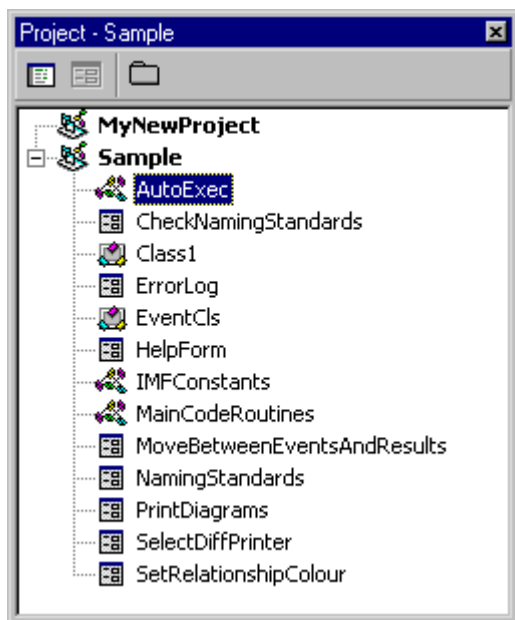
Project - Sample

MyNewProject
Sample
AutoExec
CheckNamingStandards
Class1
ErrorLog
EventCls
HelpForm
IMFConstants
MainCodeRoutines
MoveBetweenEventsAndResults
NamingStandards
PrintDiagrams
SelectDiffPrinter
SetRelationshipColour